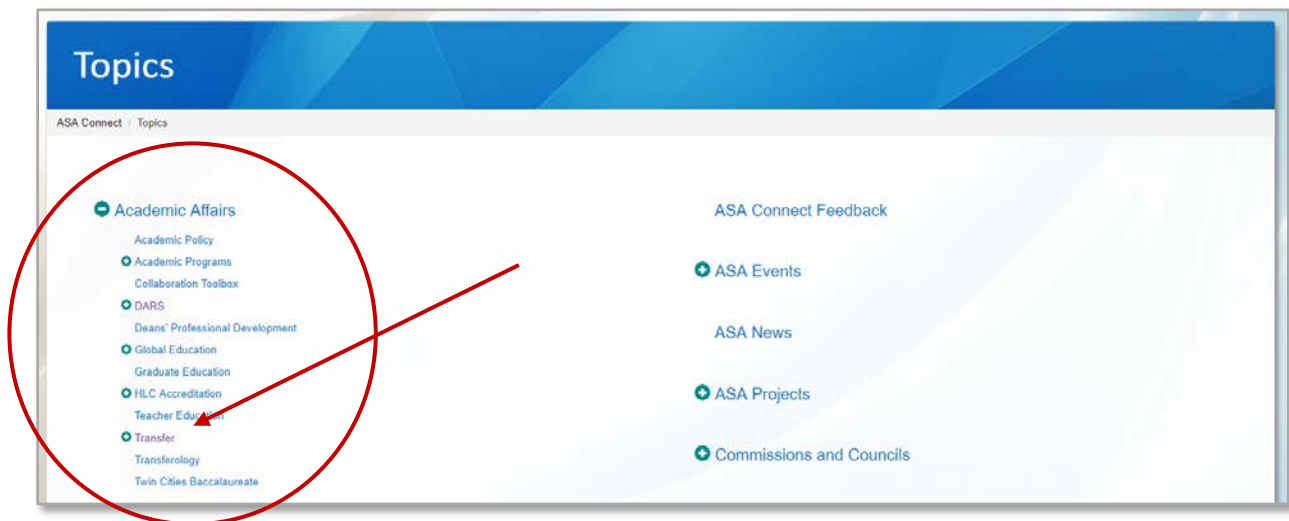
Topics

ASA Connect / Topics

Academic Affairs

Academic Policy
Academic Programs
Collaboration Toolbox
DARS
Deans' Professional Development
Global Education
Graduate Education
HLC Accreditation
Teacher Education
Transfer
Transferology
Twin Cities Baccalaureate

ASA Connect Feedback

ASA Events

ASA News

ASA Projects

Commissions and Councils